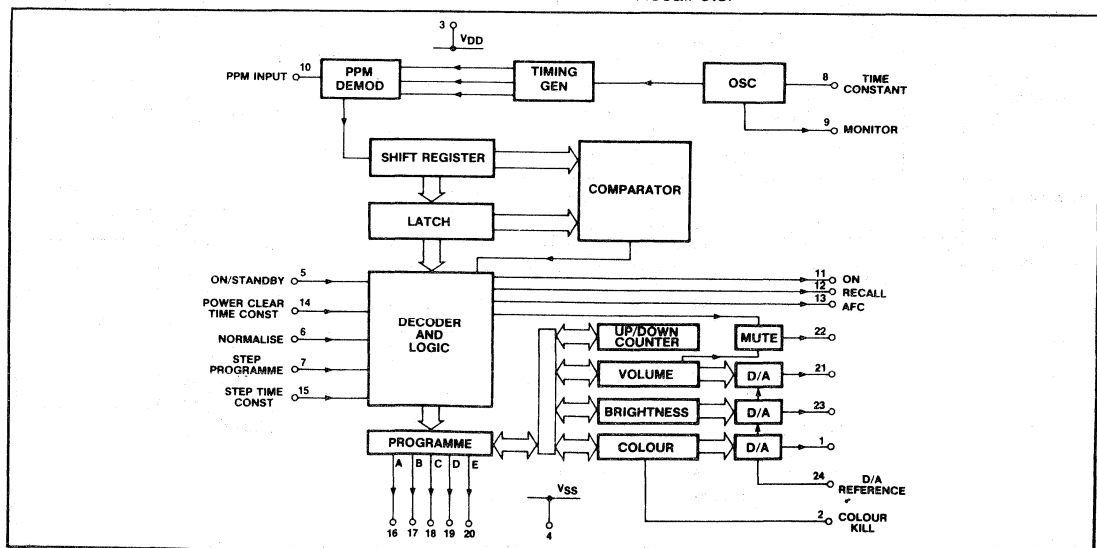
3
$V_{DD}$
PPM INPUT 10
PPM DEMOD
TIMING GEN
OSC
8 TIME CONSTANT
9 MONITOR
SHIFT REGISTER
COMPARATOR
LATCH
ON/STANDBY 5
POWER CLEAR TIME CONST 14
NORMALISE 6
STEP PROGRAMME 7
STEP TIME CONST 15
DECODER AND LOGIC
11 ON
12 RECALL
13 AFC
UP/DOWN COUNTER
MUTE
22
VOLUME
D/A
21
BRIGHTNESS
D/A
23
COLOUR
D/A
1
24 D/A REFERENCE
2 COLOUR KILL
PROGRAMME
A B C D E
16 17 18 19 20
$V_{SS}$
4